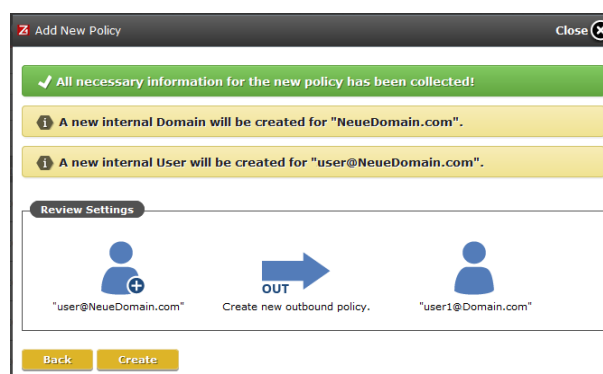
Add New Policy

Close

All necessary information for the new policy has been collected!

A new internal Domain will be created for "NeueDomain.com".

A new internal User will be created for "user@NeueDomain.com".

Review Settings

"user@NeueDomain.com"

OUT

Create new outbound policy.

"user1@Domain.com"

Back

Create